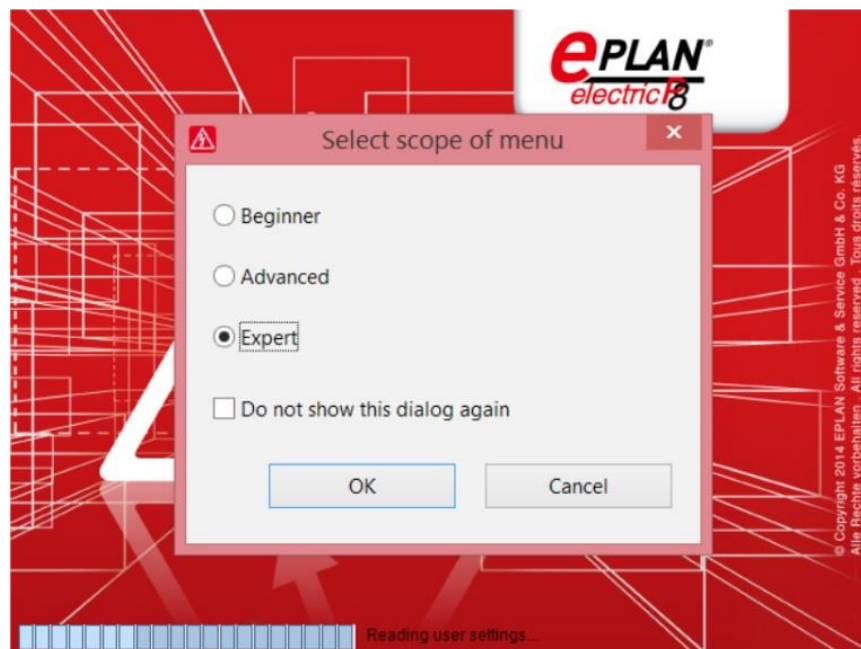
EPLAN®
electric P8

Select scope of menu

Beginner

Advanced

Expert

Do not show this dialog again

OK

Cancel

© Copyright 2014 EPLAN Software & Service GmbH & Co. KG
Alle Rechte vorbehalten · All rights reserved · Tous droits réservés

Reading user settings...